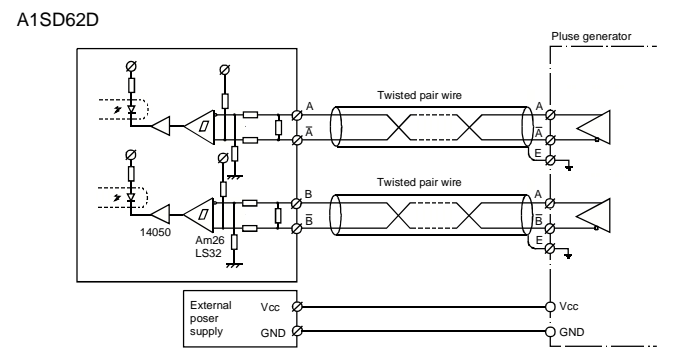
A1SD62D

Pluse generator

Twisted pair wire

A

$\overline{A}$

A

$\overline{A}$

E

Twisted pair wire

B

$\overline{B}$

A

$\overline{B}$

E

14050

Am26 LS32

External poser supply

Vcc

GND

Vcc

GND